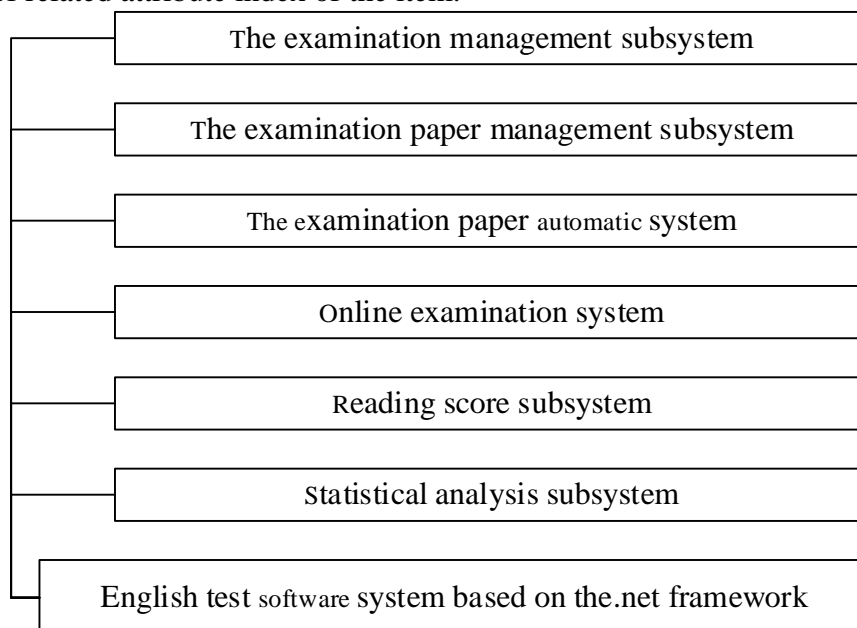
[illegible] related attribute index of the item.

The examination management subsystem

The examination paper management subsystem

The examination paper automatic system

Online examination system

Reading score subsystem

Statistical analysis subsystem

English test software system based on the.net framework